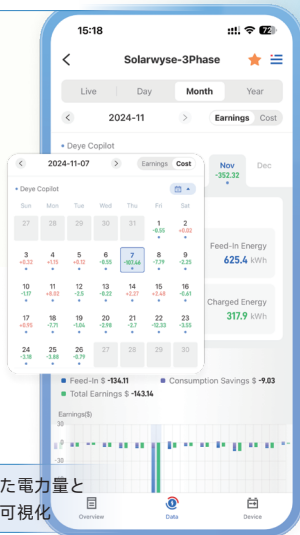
15:18

Solarwyse-3Phase

Live
Day
Month
Year

2024-11
Earnings
Cost

• Deye Copilot

Nov
-352.32
Dec

Feed-In Energy
625.4 kWh

Charged Energy
317.9 kWh

2024-11-07
Earnings
Cost

• Deye Copilot

| Sun | Mon | Tue | Wed | Thu | Fri | Sat |
|---|---|---|---|---|---|---|
| 27 | 28 | 29 | 30 | 31 | 1 -0.55 | 2 +0.02 |
| 3 +0.32 | 4 +1.35 | 5 +0.12 | 6 -0.55 | 7 -107.46 | 8 -7.79 | 9 -2.25 |
| 10 -1.17 | 11 +0.83 | 12 -2.5 | 13 -0.22 | 14 +2.27 | 15 +2.48 | 16 -0.61 |
| 17 +0.05 | 18 -7.71 | 19 -1.04 | 20 -2.98 | 21 -2.7 | 22 -12.32 | 23 -3.55 |
| 24 -3.18 | 25 -3.88 | 26 -0.71 | 27 | 28 | 29 | 30 |

Feed-In $ -134.11
Consumption Savings $ -9.03
Total Earnings $ -143.14

Earnings($)
30
0
-30

た電力量と
可視化

Overview
Data
Device